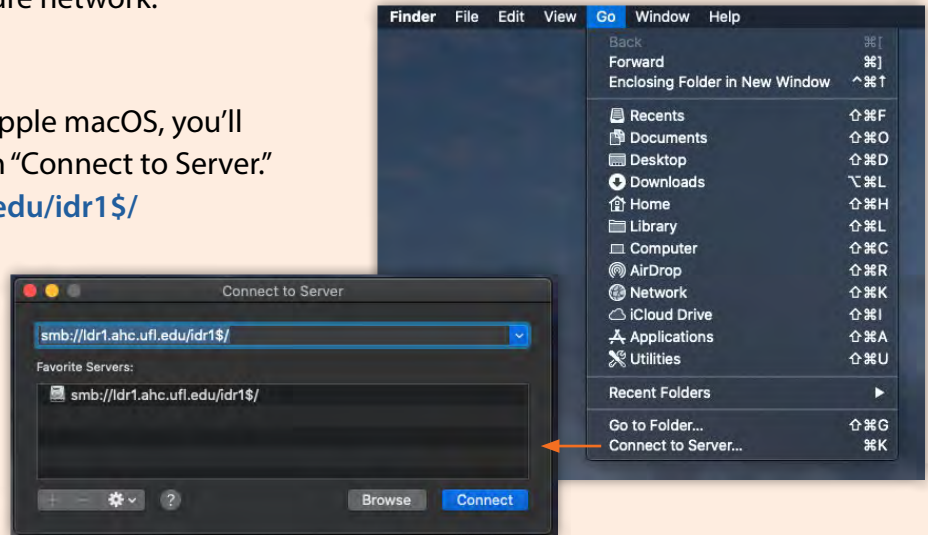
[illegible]ure network.

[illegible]pple macOS, you'll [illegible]n "Connect to Server." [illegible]edu/idr1$/

Finder File Edit View Go Window Help

Back ⌘[
Forward ⌘]
Enclosing Folder in New Window ^⌘↑
Recents ⇧⌘F
Documents ⇧⌘O
Desktop ⇧⌘D
Downloads ⌥⌘L
Home ⇧⌘H
Library ⇧⌘L
Computer ⇧⌘C
AirDrop ⇧⌘R
Network ⇧⌘K
iCloud Drive ⇧⌘I
Applications ⇧⌘A
Utilities ⇧⌘U
Recent Folders ▶
Go to Folder... ⇧⌘G
Connect to Server... ⌘K

Connect to Server

smb://ldr1.ahc.ufl.edu/idr1$/

Favorite Servers:

smb://ldr1.ahc.ufl.edu/idr1$/

+ − ?

Browse Connect